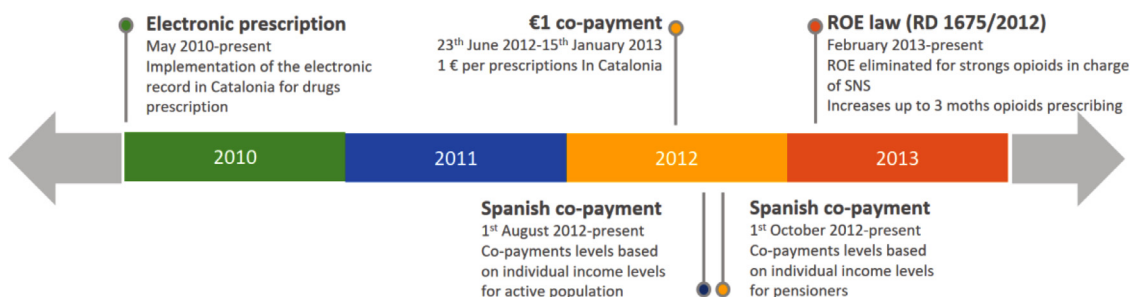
Electronic prescription
May 2010-present
Implementation of the electronic record in Catalonia for drugs prescription

€1 co-payment
23$^{th}$ June 2012-15$^{th}$ January 2013
1 € per prescriptions In Catalonia

ROE law (RD 1675/2012)
February 2013-present
ROE eliminated for strongs opioids in charge of SNS
Increases up to 3 moths opioids prescribing

2010

2011

2012

2013

Spanish co-payment
1$^{st}$ August 2012-present
Co-payments levels based on individual income levels for active population

Spanish co-payment
1$^{st}$ October 2012-present
Co-payments levels based on individual income levels for pensioners